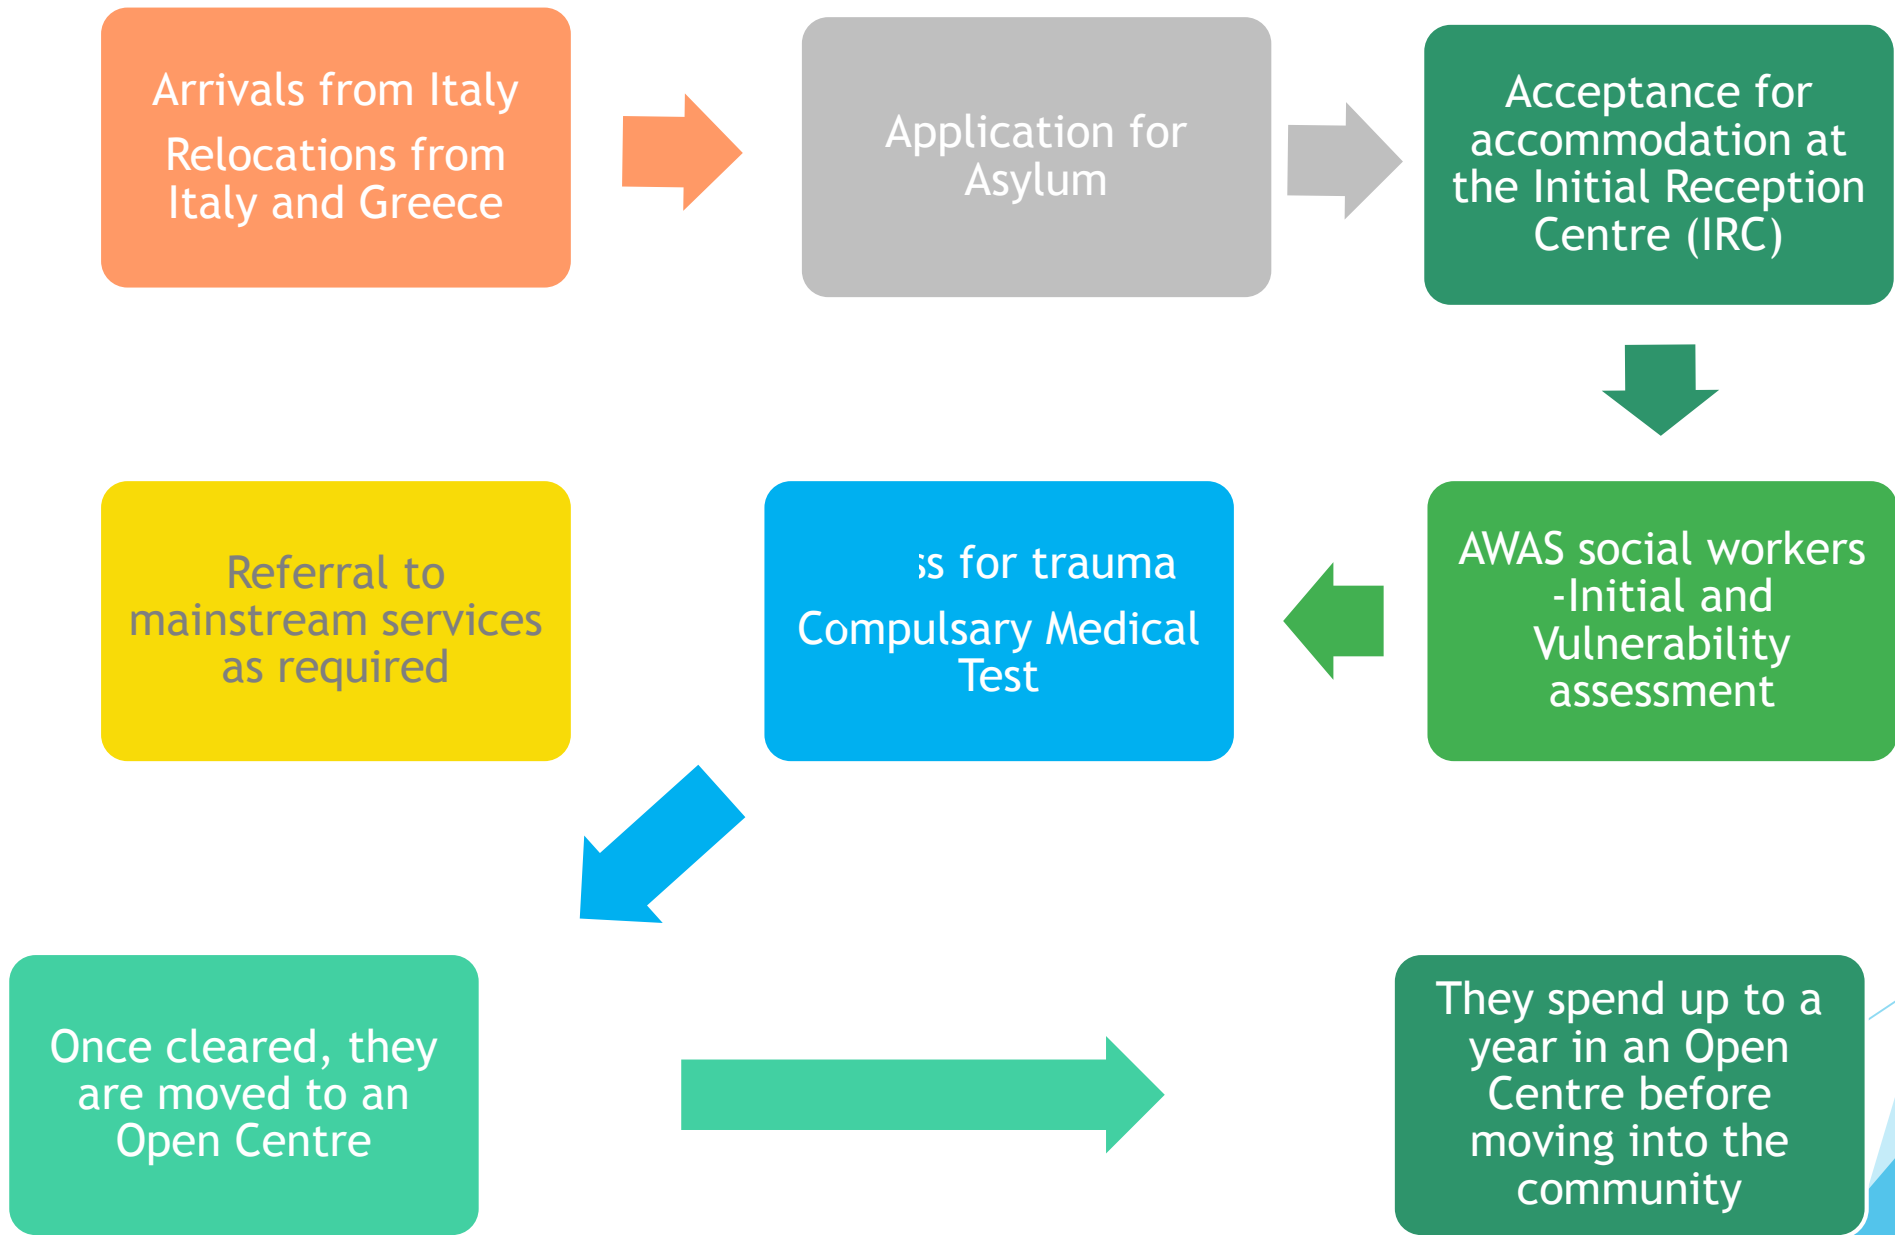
Arrivals from Italy

Relocations from Italy and Greece

Application for Asylum

Acceptance for accommodation at the Initial Reception Centre (IRC)

AWAS social workers -Initial and Vulnerability assessment

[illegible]s for trauma

Compulsary Medical Test

Referral to mainstream services as required

Once cleared, they are moved to an Open Centre

They spend up to a year in an Open Centre before moving into the community